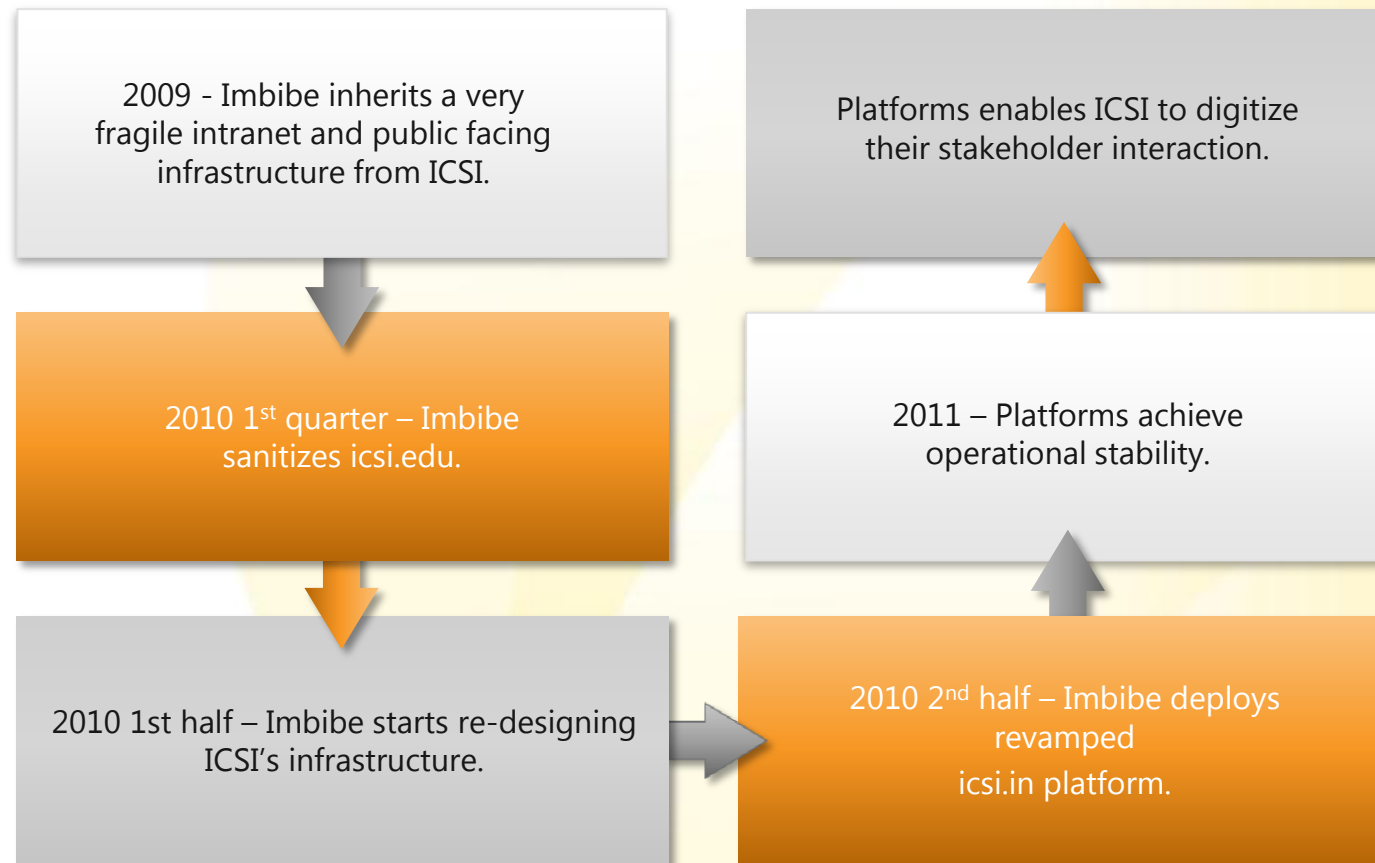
2009 - Imbibe inherits a very fragile intranet and public facing infrastructure from ICSI.

2010 1$^{st}$ quarter – Imbibe sanitizes icsi.edu.

2010 1st half – Imbibe starts re-designing ICSI's infrastructure.

2010 2$^{nd}$ half – Imbibe deploys revamped icsi.in platform.

2011 – Platforms achieve operational stability.

Platforms enables ICSI to digitize their stakeholder interaction.